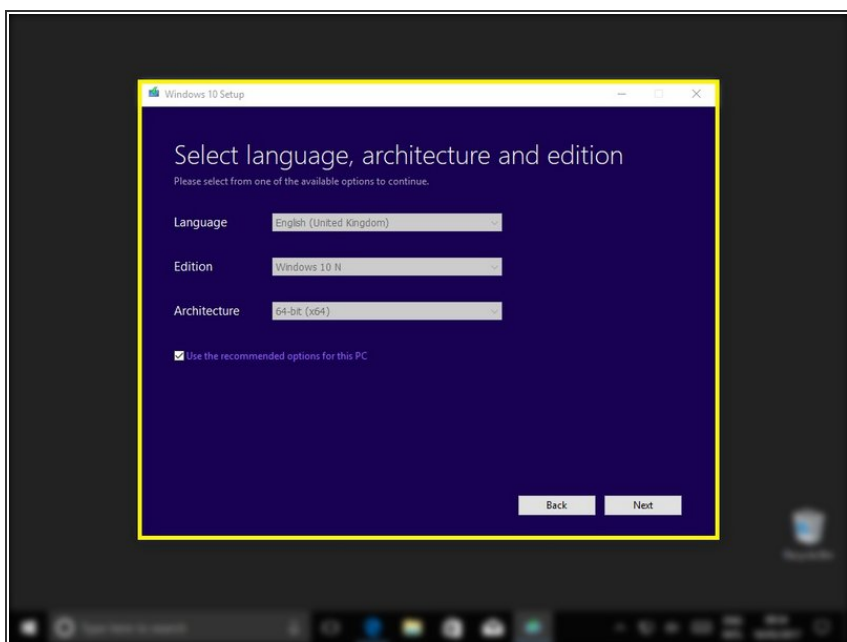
Windows 10 Setup

Select language, architecture and edition

Please select from one of the available options to continue.

Language English (United Kingdom)

Edition Windows 10 N

Architecture 64-bit (x64)

Use the recommended options for this PC

Back Next

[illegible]